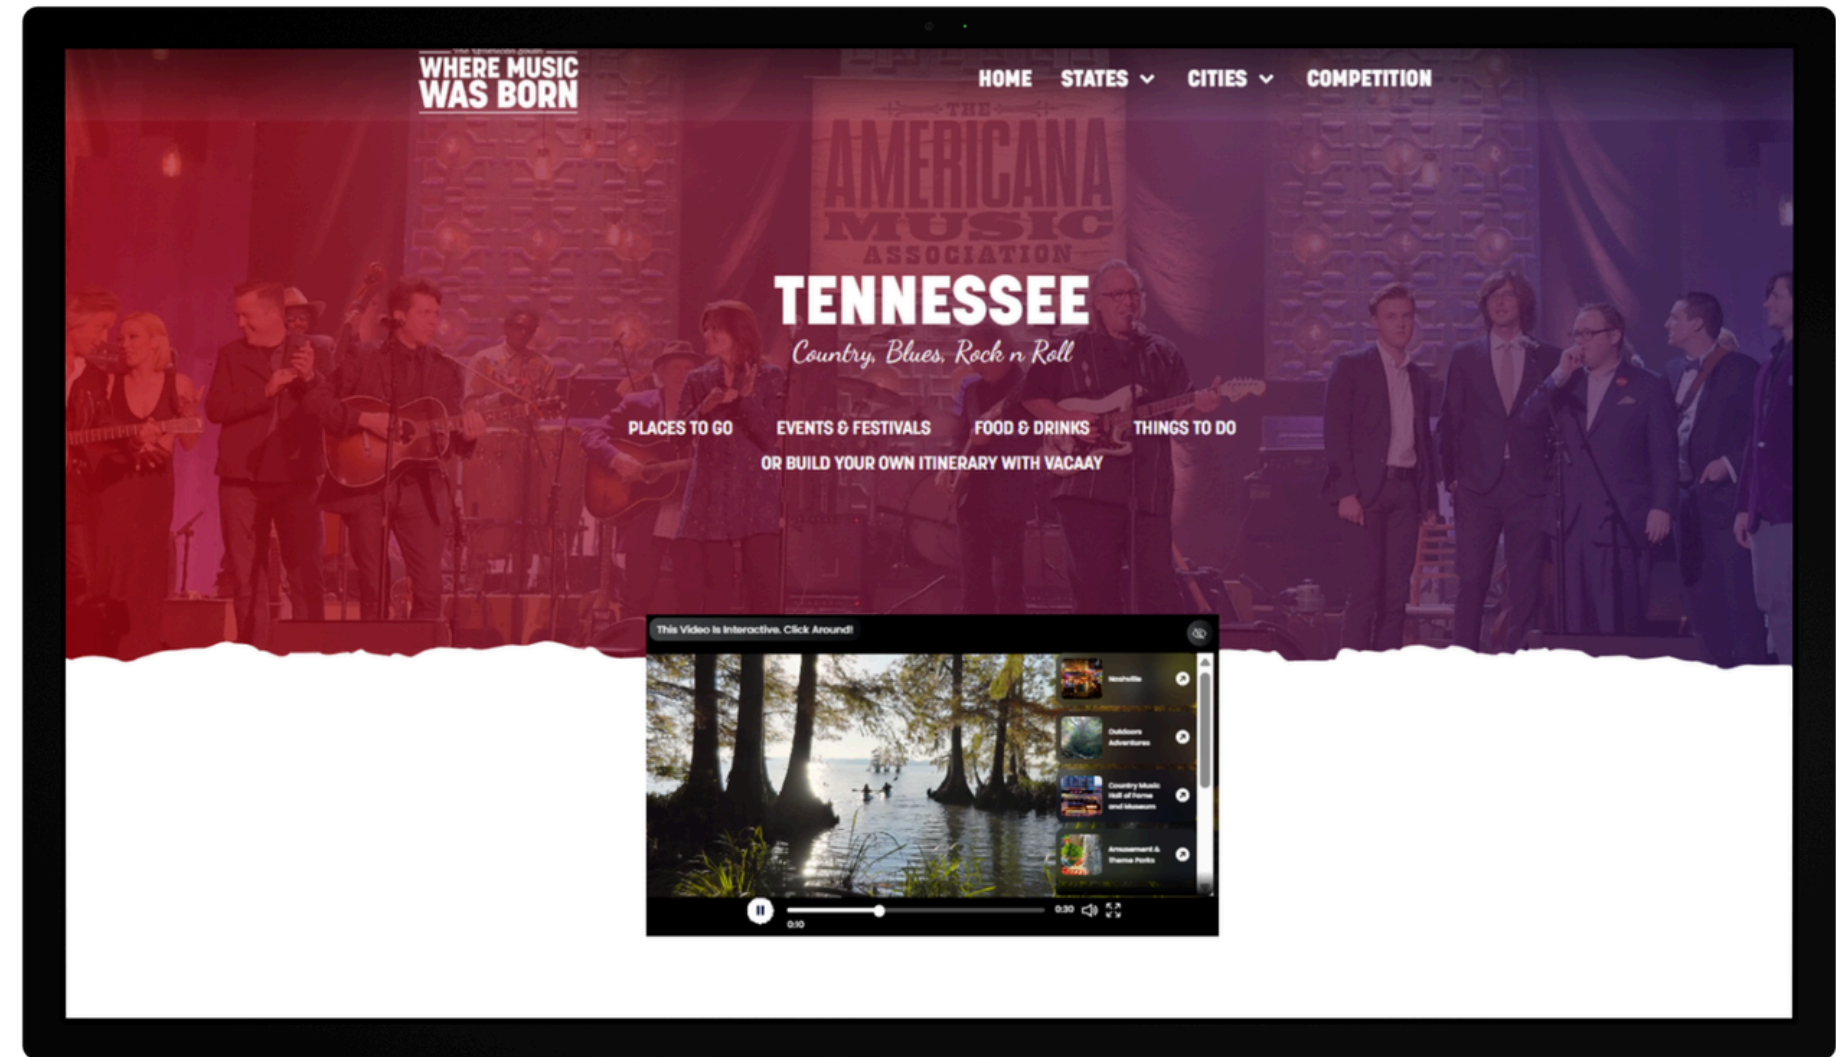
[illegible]
WHERE MUSIC WAS BORN

HOME STATES CITIES COMPETITION

THE AMERICANA MUSIC ASSOCIATION

TENNESSEE

Country, Blues, Rock n Roll

PLACES TO GO EVENTS & FESTIVALS FOOD & DRINKS THINGS TO DO

OR BUILD YOUR OWN ITINERARY WITH VACAAY

This Video is Interactive. Click Around!

Nashville

Outdoors Adventures

Country Music Hall of Fame and Museum

Amusement & Theme Parks

0:10

0:30